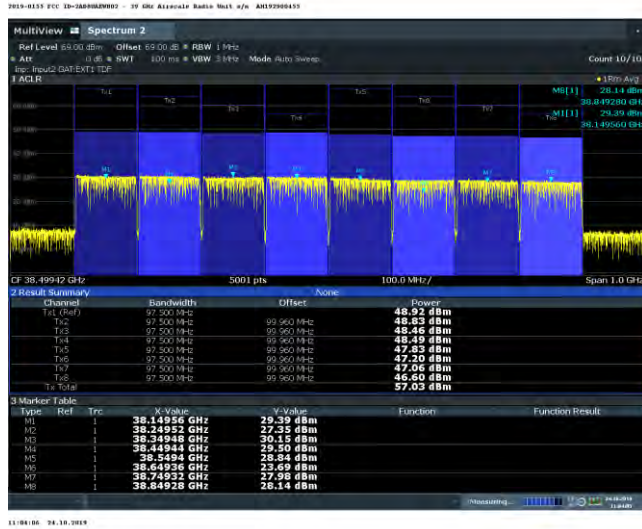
2019-0133 FCC ID-2AD8UAEWR02 - 39 GHz Airscale Radio Unit s/n AH192900453

MultiView Spectrum 2

Ref Level 69.00 dBm Offset 69.00 dB RBW 1 MHz
Att 0 dB SWT 100 ms VBW 3 MHz Mode Auto Sweep Count 10/10
Inp: Input2 GAT:EXT1 TDF
1 ACLR 1Rm Avg

M8[1] 28.14 dBm 38.849280 GHz
M1[1] 29.39 dBm 38.149560 GHz

Tx1 Tx2 Tx3 Tx4 Tx5 Tx6 Tx7 Tx8

M1 M2 M3 M4 M5 M6 M7 M8

CF 38.49942 GHz 5001 pts 100.0 MHz/ Span 1.0 GHz

2 Result Summary None

| Channel | Bandwidth | Offset | Power |
|---|---|---|---|
| Tx1 (Ref) | 97.500 MHz | | 48.92 dBm |
| Tx2 | 97.500 MHz | 99.960 MHz | 48.83 dBm |
| Tx3 | 97.500 MHz | 99.960 MHz | 48.46 dBm |
| Tx4 | 97.500 MHz | 99.960 MHz | 48.49 dBm |
| Tx5 | 97.500 MHz | 99.960 MHz | 47.83 dBm |
| Tx6 | 97.500 MHz | 99.960 MHz | 47.20 dBm |
| Tx7 | 97.500 MHz | 99.960 MHz | 47.06 dBm |
| Tx8 | 97.500 MHz | 99.960 MHz | 46.60 dBm |
| Tx Total | | | 57.03 dBm |

3 Marker Table

| Type | Ref | Trc | X-Value | Y-Value | Function | Function Result |
|---|---|---|---|---|---|---|
| M1 | | 1 | 38.14956 GHz | 29.39 dBm | | |
| M2 | | 1 | 38.24952 GHz | 27.35 dBm | | |
| M3 | | 1 | 38.34948 GHz | 30.15 dBm | | |
| M4 | | 1 | 38.44944 GHz | 29.50 dBm | | |
| M5 | | 1 | 38.5494 GHz | 28.84 dBm | | |
| M6 | | 1 | 38.64936 GHz | 23.69 dBm | | |
| M7 | | 1 | 38.74932 GHz | 27.98 dBm | | |
| M8 | | 1 | 38.84928 GHz | 28.14 dBm | | |

Measuring... 24.10.2019 11:04:05

11:04:06 24.10.2019